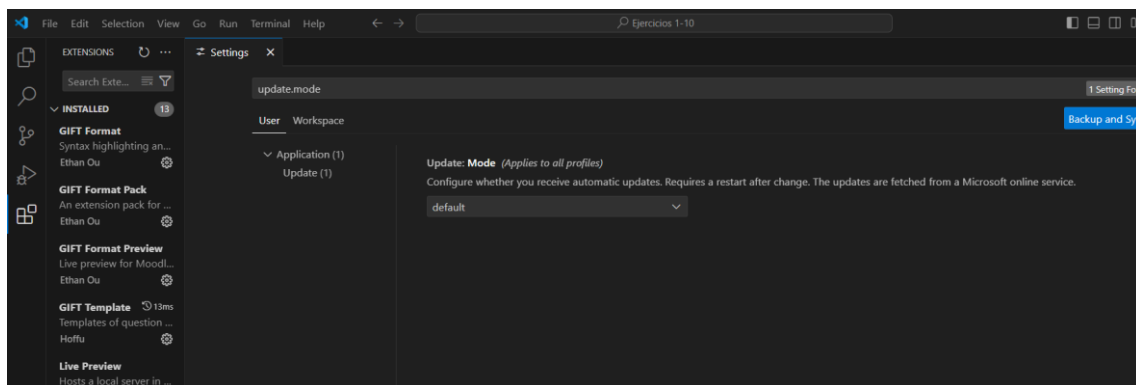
File Edit Selection View Go Run Terminal Help

Ejercicios 1-10

EXTENSIONS

Search Exte...

INSTALLED 13

GIFT Format
Syntax highlighting an...
Ethan Ou

GIFT Format Pack
An extension pack for ...
Ethan Ou

GIFT Format Preview
Live preview for Moodl...
Ethan Ou

GIFT Template 13ms
Templates of question ...
Hoffu

Live Preview
Hosts a local server in ...

Settings

update.mode

1 Setting Fo

User Workspace

Backup and Sy

Application (1)
Update (1)

Update: Mode (Applies to all profiles)
Configure whether you receive automatic updates. Requires a restart after change. The updates are fetched from a Microsoft online service.

default